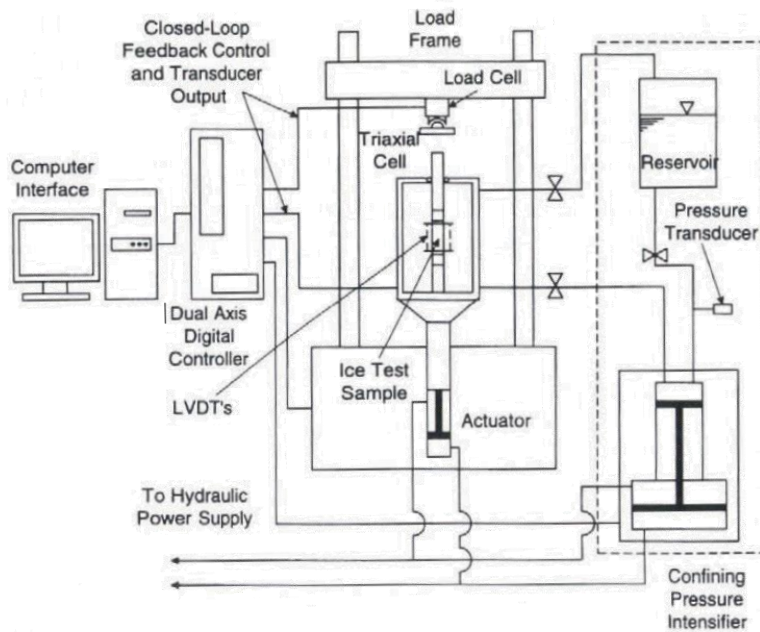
Closed-Loop Feedback Control and Transducer Output

Load Frame

Load Cell

Triaxial Cell

Reservoir

Computer Interface

Pressure Transducer

Dual Axis Digital Controller

Ice Test Sample

LVDT's

Actuator

To Hydraulic Power Supply

Confining Pressure Intensifier